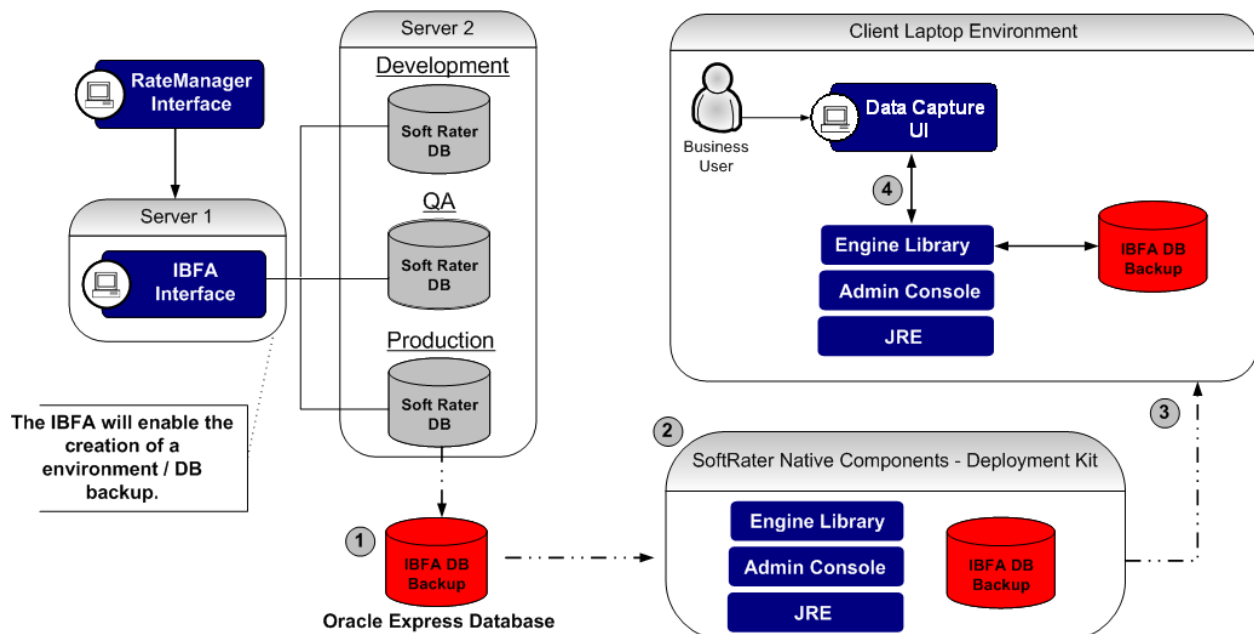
RateManager Interface

Server 1

IBFA Interface

The IBFA will enable the creation of a environment / DB backup.

Server 2

Development

Soft Rater DB

QA

Soft Rater DB

Production

Soft Rater DB

1

IBFA DB Backup

Oracle Express Database

Client Laptop Environment

Business User

Data Capture UI

4

Engine Library

Admin Console

JRE

IBFA DB Backup

3

2

SoftRater Native Components - Deployment Kit

Engine Library

Admin Console

JRE

IBFA DB Backup